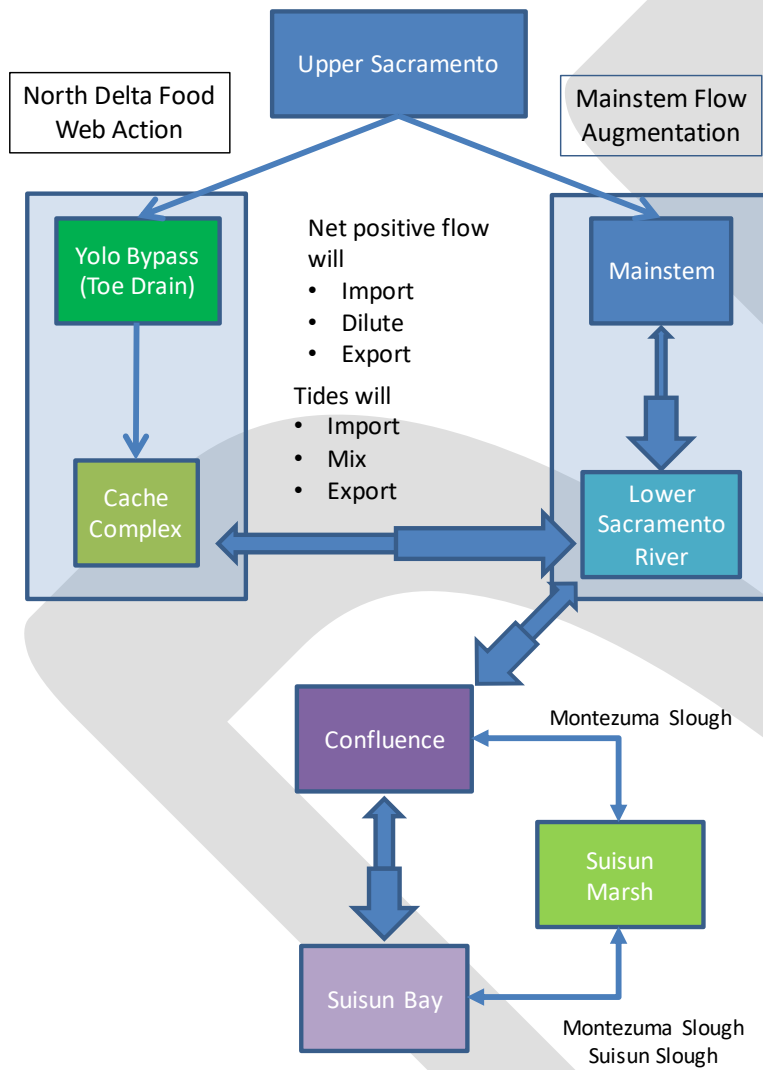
Upper Sacramento

North Delta Food Web Action

Mainstem Flow Augmentation

Yolo Bypass (Toe Drain)

Net positive flow will
• Import
• Dilute
• Export

Mainstem

Tides will
• Import
• Mix
• Export

Cache Complex

Lower Sacramento River

Confluence

Montezuma Slough

Suisun Marsh

Suisun Bay

Montezuma Slough
Suisun Slough